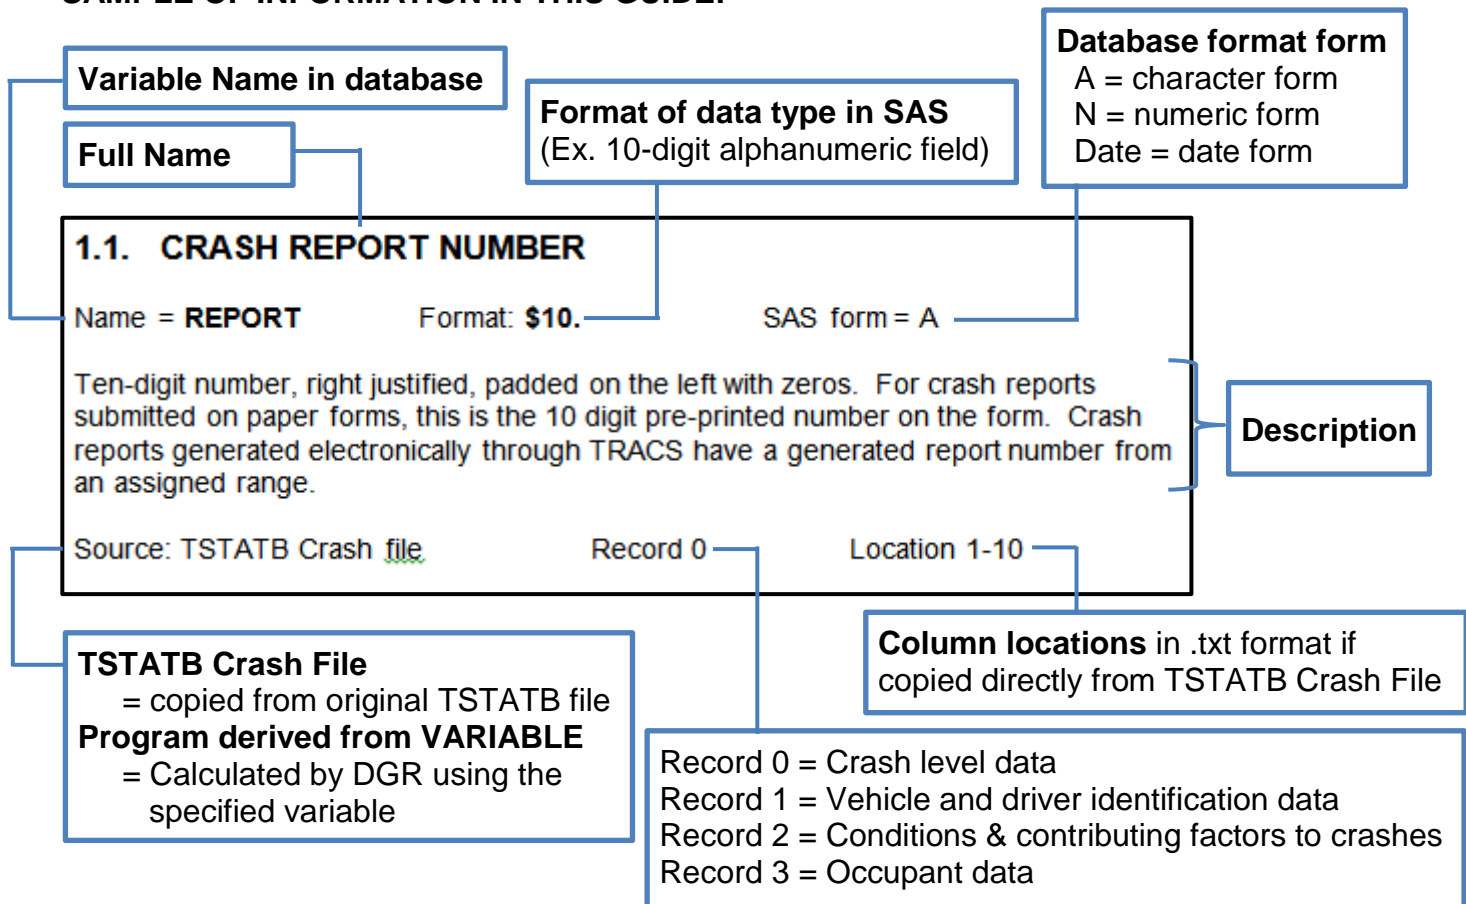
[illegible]

Variable Name in database

Full Name

Format of data type in SAS
(Ex. 10-digit alphanumeric field)

Database format form
A = character form
N = numeric form
Date = date form

1.1. CRASH REPORT NUMBER

Name = **REPORT** Format: **$10.** SAS form = A

Ten-digit number, right justified, padded on the left with zeros. For crash reports submitted on paper forms, this is the 10 digit pre-printed number on the form. Crash reports generated electronically through TRACS have a generated report number from an assigned range.

Description

Source: TSTATB Crash file Record 0 Location 1-10

TSTATB Crash File
= copied from original TSTATB file
Program derived from VARIABLE
= Calculated by DGR using the specified variable

Column locations in .txt format if copied directly from TSTATB Crash File

Record 0 = Crash level data
Record 1 = Vehicle and driver identification data
Record 2 = Conditions & contributing factors to crashes
Record 3 = Occupant data